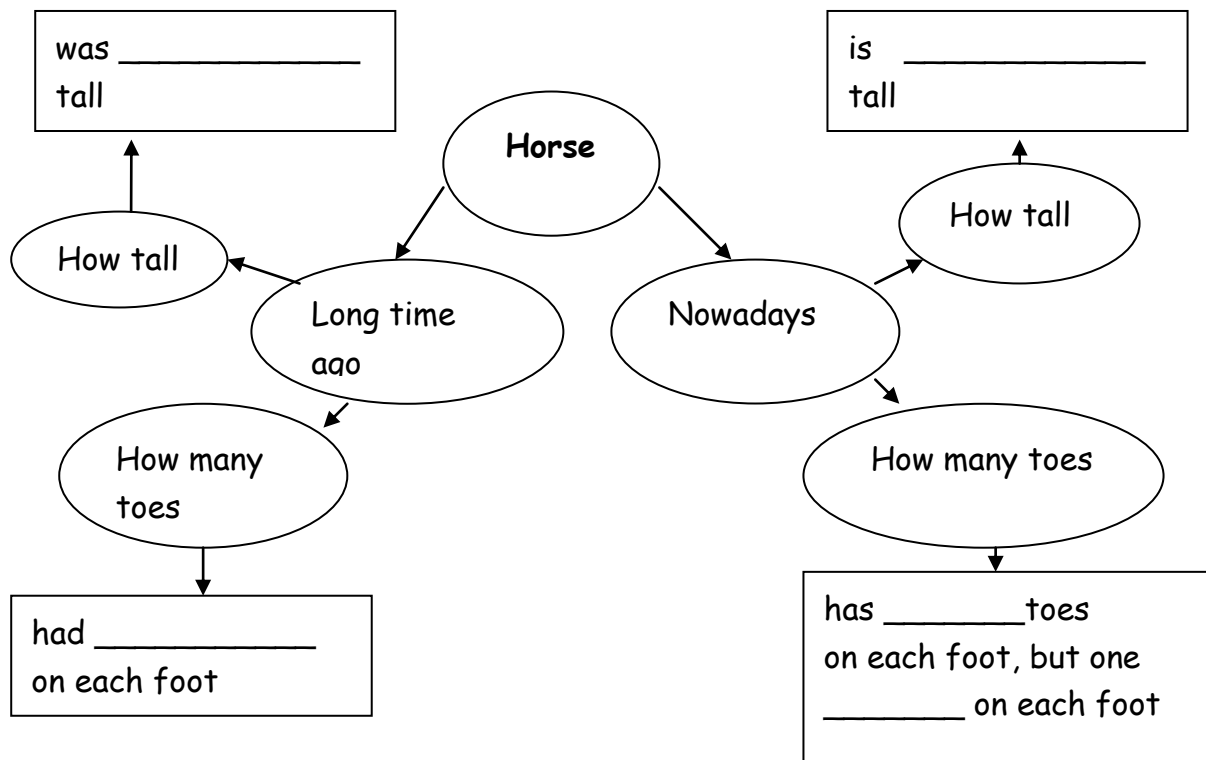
was _____________ tall

Horse

is _____________ tall

How tall

How tall

Long time ago

Nowadays

How many toes

How many toes

had ____________ on each foot

has ________toes on each foot, but one ________ on each foot